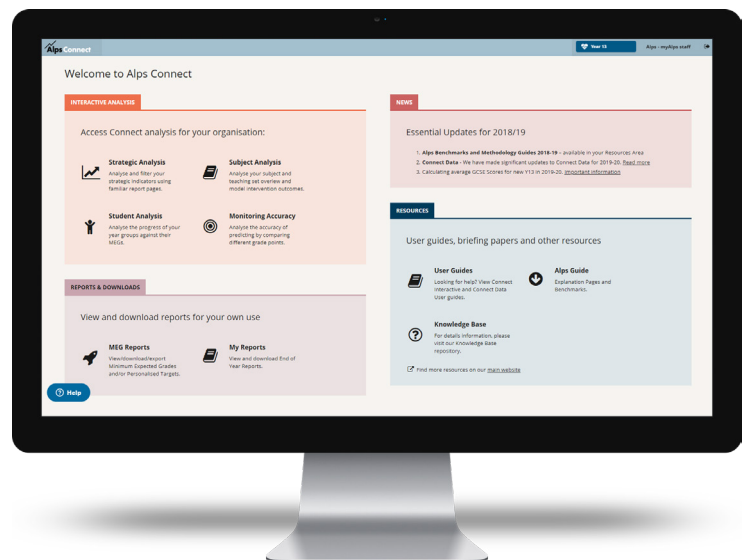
Alps Connect

Year 13

Alps - myAlps staff

Welcome to Alps Connect

INTERACTIVE ANALYSIS

Access Connect analysis for your organisation:

Strategic Analysis
Analyse and filter your strategic indicators using familiar report pages.

Subject Analysis
Analyse your subject and teaching set overview and model intervention outcomes.

Student Analysis
Analyse the progress of your year groups against their MEGs.

Monitoring Accuracy
Analyse the accuracy of predicting by comparing different grade points.

REPORTS & DOWNLOADS

View and download reports for your own use

MEG Reports
View/download/export Minimum Expected Grades and/or Personalised Targets.

My Reports
View and download End of Year Reports.

Help

NEWS

Essential Updates for 2018/19

1. Alps Benchmarks and Methodology Guides 2018-19 - available in your Resources Area
2. Connect Data - We have made significant updates to Connect Data for 2019-20. Read more
3. Calculating average GCSE Scores for new Y13 in 2019-20. Important information

RESOURCES

User guides, briefing papers and other resources

User Guides
Looking for help? View Connect Interactive and Connect Data User guides.

Alps Guide
Explanation Pages and Benchmarks.

Knowledge Base
For details information, please visit our Knowledge Base repository.

Find more resources on our main website